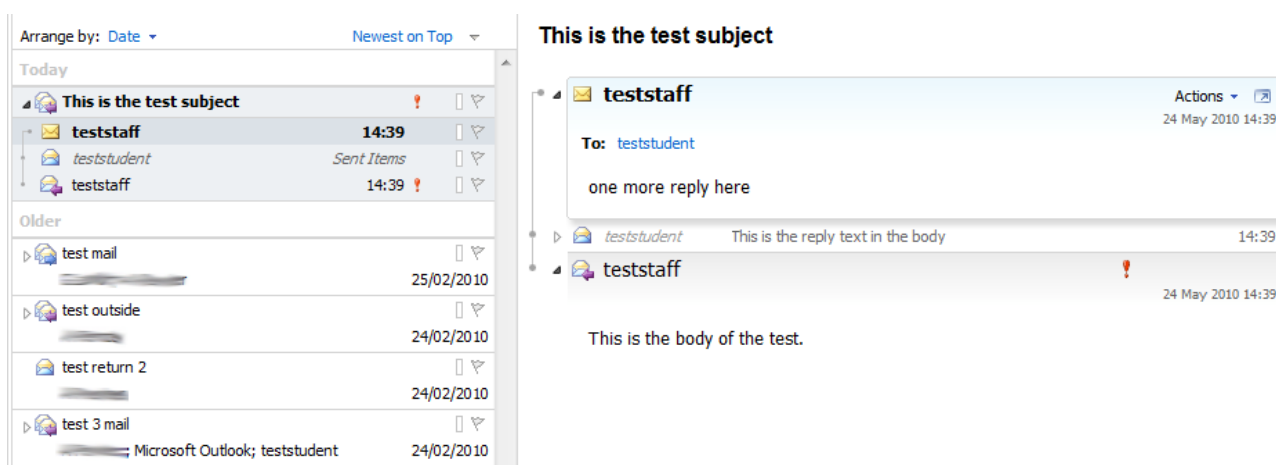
Arrange by: Date
Newest on Top

Today

This is the test subject

teststaff 14:39

teststudent Sent Items

teststaff 14:39

Older

test mail
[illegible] 25/02/2010

test outside
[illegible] 24/02/2010

test return 2
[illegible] 24/02/2010

test 3 mail
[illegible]; Microsoft Outlook; teststudent 24/02/2010

This is the test subject

teststaff
Actions
24 May 2010 14:39

To: teststudent

one more reply here

teststudent This is the reply text in the body 14:39

teststaff
24 May 2010 14:39

This is the body of the test.